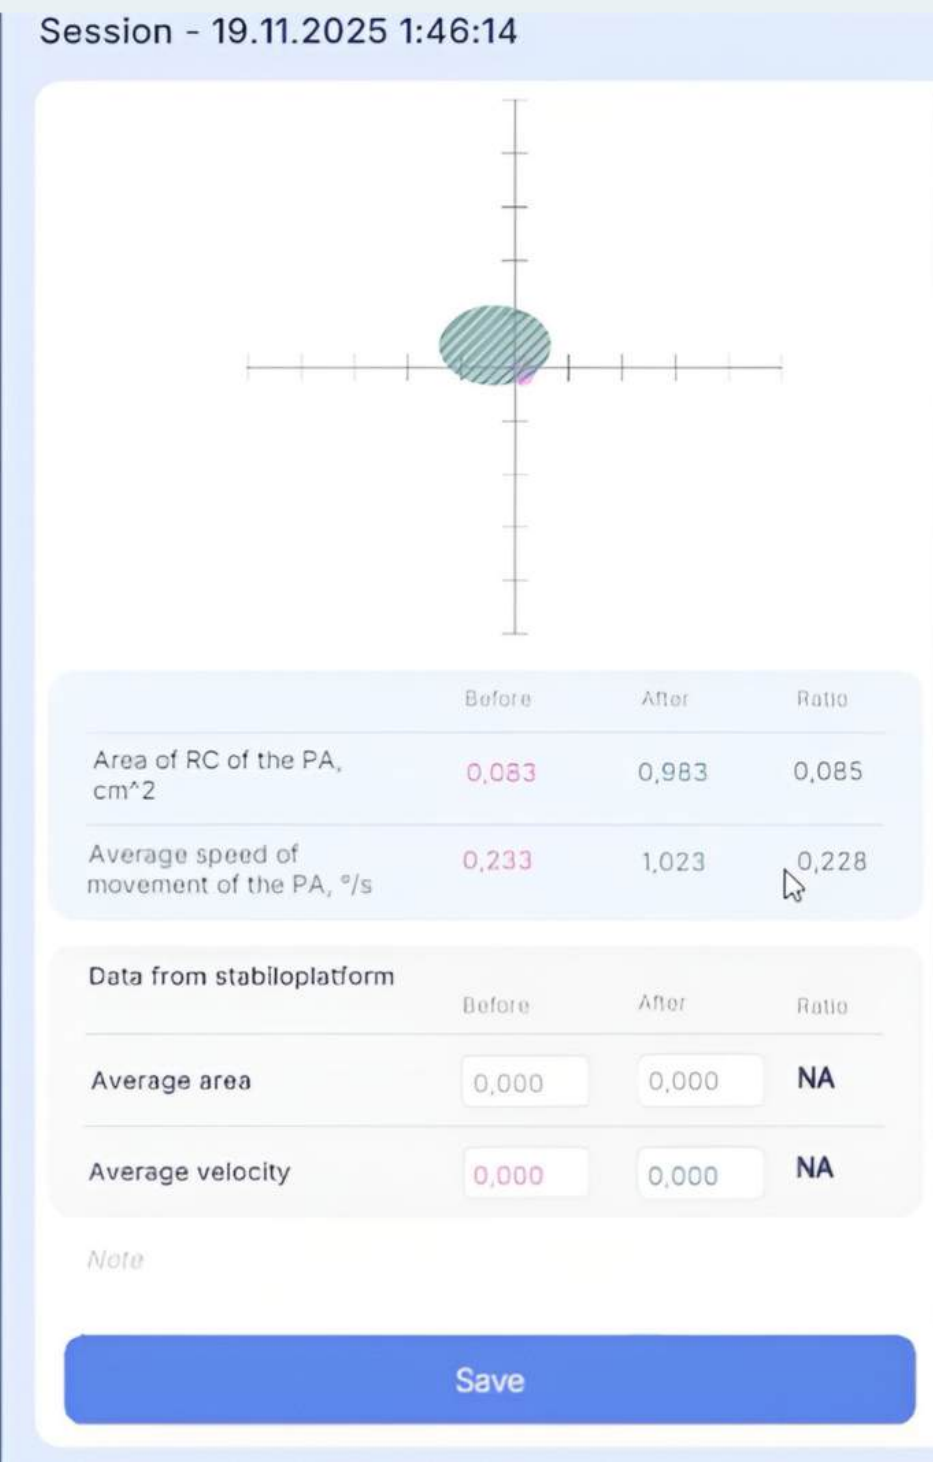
Session - 19.11.2025 1:46:14

| | Before | After | Ratio |
|---|---|---|---|
| Area of RC of the PA, cm^2 | 0,083 | 0,983 | 0,085 |
| Average speed of movement of the PA, °/s | 0,233 | 1,023 | 0,228 |

Data from stabiloplatform

| | Before | After | Ratio |
|---|---|---|---|
| Average area | 0,000 | 0,000 | NA |
| Average velocity | 0,000 | 0,000 | NA |

Note

Save